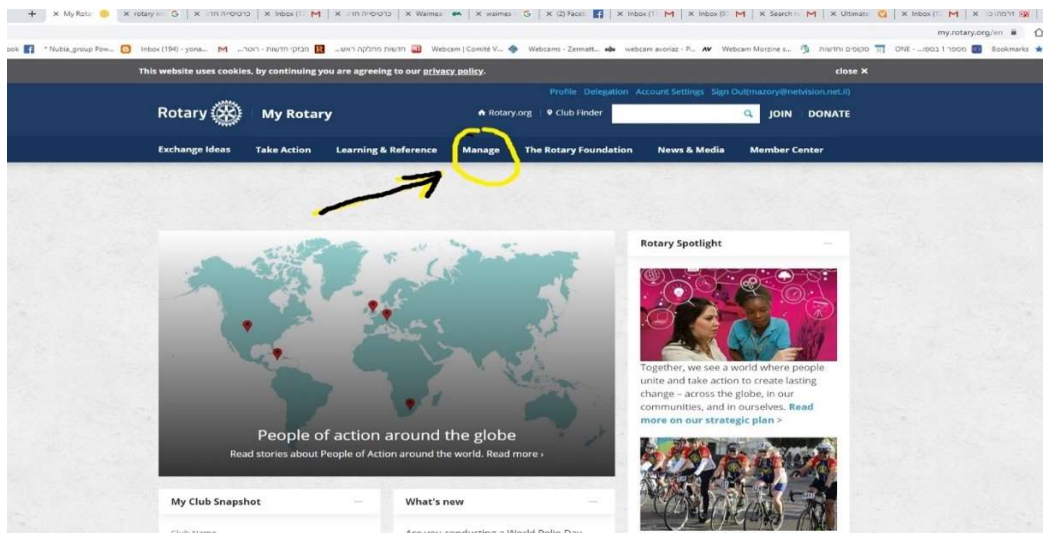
My Rota | rotary | Inbox | Walmart | walmart | (2) Faceb | Inbox | Inbox | Search | Ultimate | Inbox

my.rotary.org/en

Nubia_group Pow... | Inbox (194) - yona... | Webcam | Comité V... | Webcams - Zermatt... | webcam avoriaz - P... | Webcam Morzine s... | ONE | Bookmarks

This website uses cookies, by continuing you are agreeing to our privacy policy.

close ×

Profile Delegation Account Settings Sign Out(mazory@netvision.net.il)

Rotary | My Rotary

Rotary.org | Club Finder | JOIN | DONATE

Exchange Ideas | Take Action | Learning & Reference | Manage | The Rotary Foundation | News & Media | Member Center

People of action around the globe

Read stories about People of Action around the world. Read more ›

Rotary Spotlight

Together, we see a world where people unite and take action to create lasting change – across the globe, in our communities, and in ourselves. Read more on our strategic plan ›

My Club Snapshot

Club Name

What's new

Are you conducting a World Polio Day